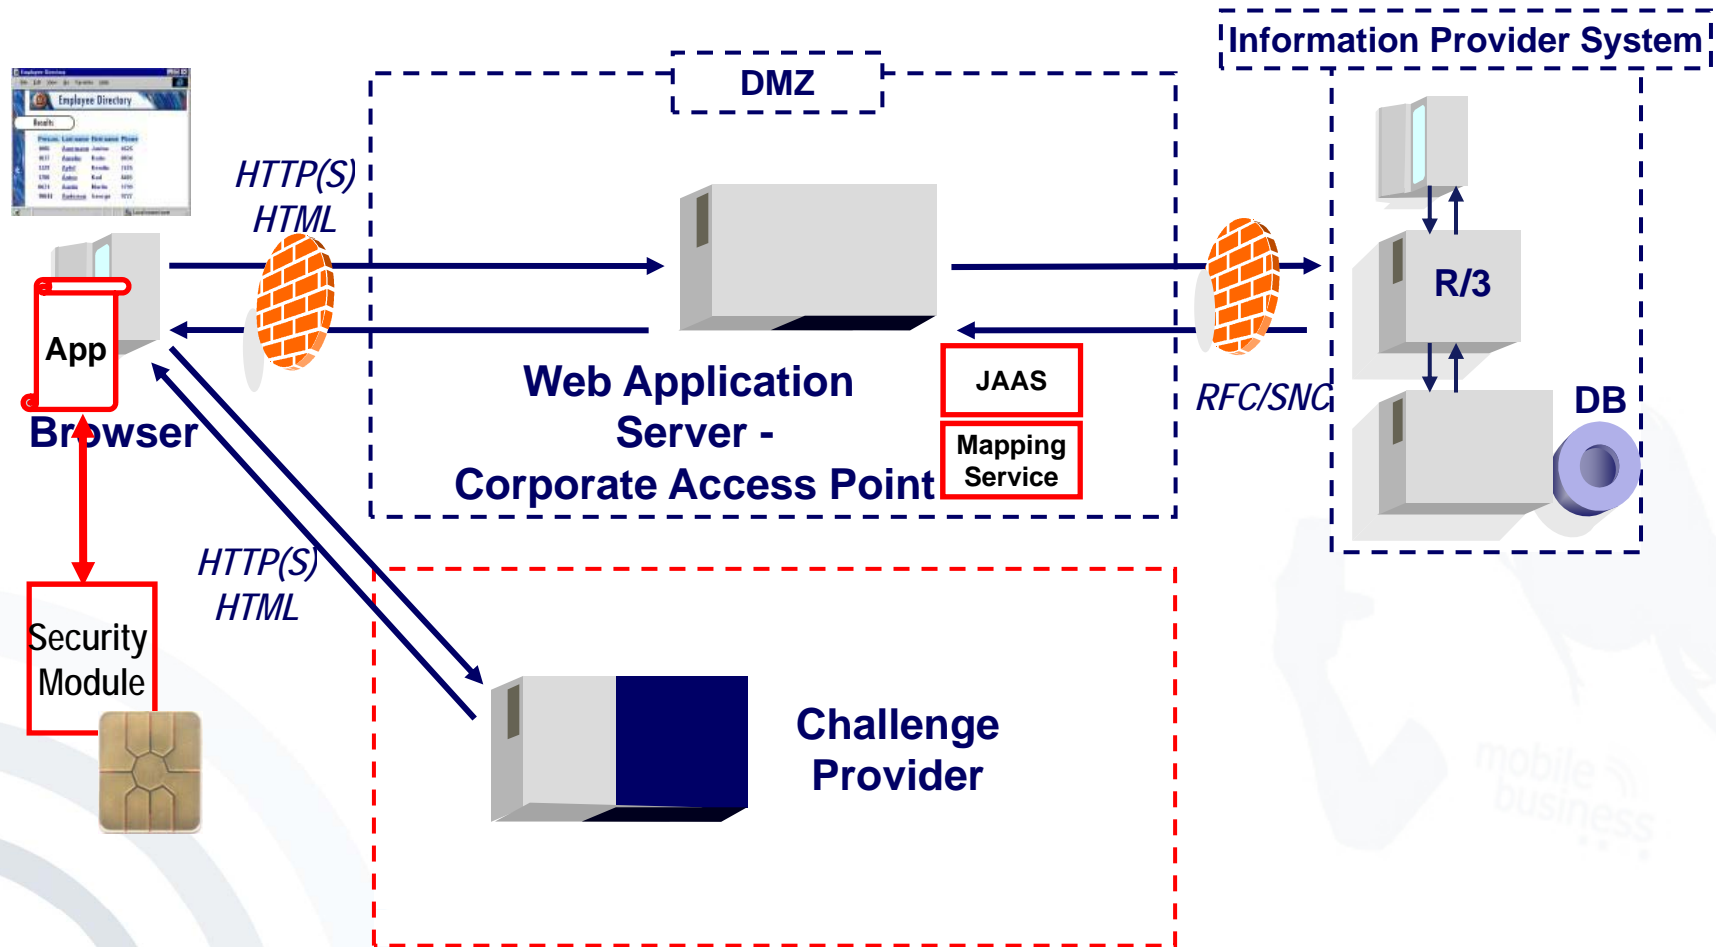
Information Provider System

DMZ

Employee Directory

HTTP(S)
HTML

App

Browser

Web Application Server - Corporate Access Point

JAAS

Mapping Service

RFC/SNC

R/3

DB

HTTP(S)
HTML

Security Module

Challenge Provider

mobile business